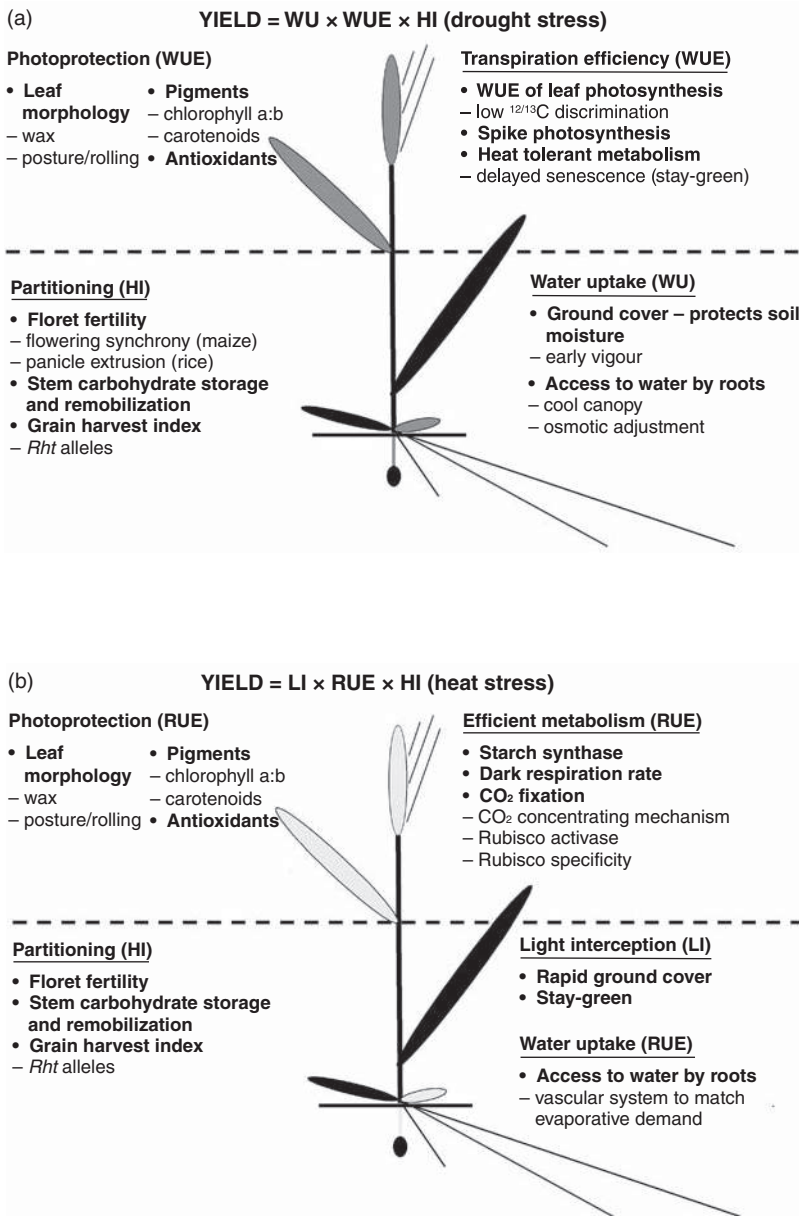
(a)

**YIELD = WU × WUE × HI (drought stress)**

**Photoprotection (WUE)**

• **Leaf morphology**
– wax
– posture/rolling

• **Pigments**
– chlorophyll a:b
– carotenoids
• **Antioxidants**

**Transpiration efficiency (WUE)**

• **WUE of leaf photosynthesis**
– low $^{12/13}$C discrimination
• **Spike photosynthesis**
• **Heat tolerant metabolism**
– delayed senescence (stay-green)

**Partitioning (HI)**

• **Floret fertility**
– flowering synchrony (maize)
– panicle extrusion (rice)
• **Stem carbohydrate storage and remobilization**
• **Grain harvest index**
– *Rht* alleles

**Water uptake (WU)**

• **Ground cover – protects soil moisture**
– early vigour
• **Access to water by roots**
– cool canopy
– osmotic adjustment

(b)

**YIELD = LI × RUE × HI (heat stress)**

**Photoprotection (RUE)**

• **Leaf morphology**
– wax
– posture/rolling

• **Pigments**
– chlorophyll a:b
– carotenoids
• **Antioxidants**

**Efficient metabolism (RUE)**

• **Starch synthase**
• **Dark respiration rate**
• **$CO_2$ fixation**
– $CO_2$ concentrating mechanism
– Rubisco activase
– Rubisco specificity

**Partitioning (HI)**

• **Floret fertility**
• **Stem carbohydrate storage and remobilization**
• **Grain harvest index**
– *Rht* alleles

**Light interception (LI)**

• **Rapid ground cover**
• **Stay-green**

**Water uptake (RUE)**

• **Access to water by roots**
– vascular system to match evaporative demand